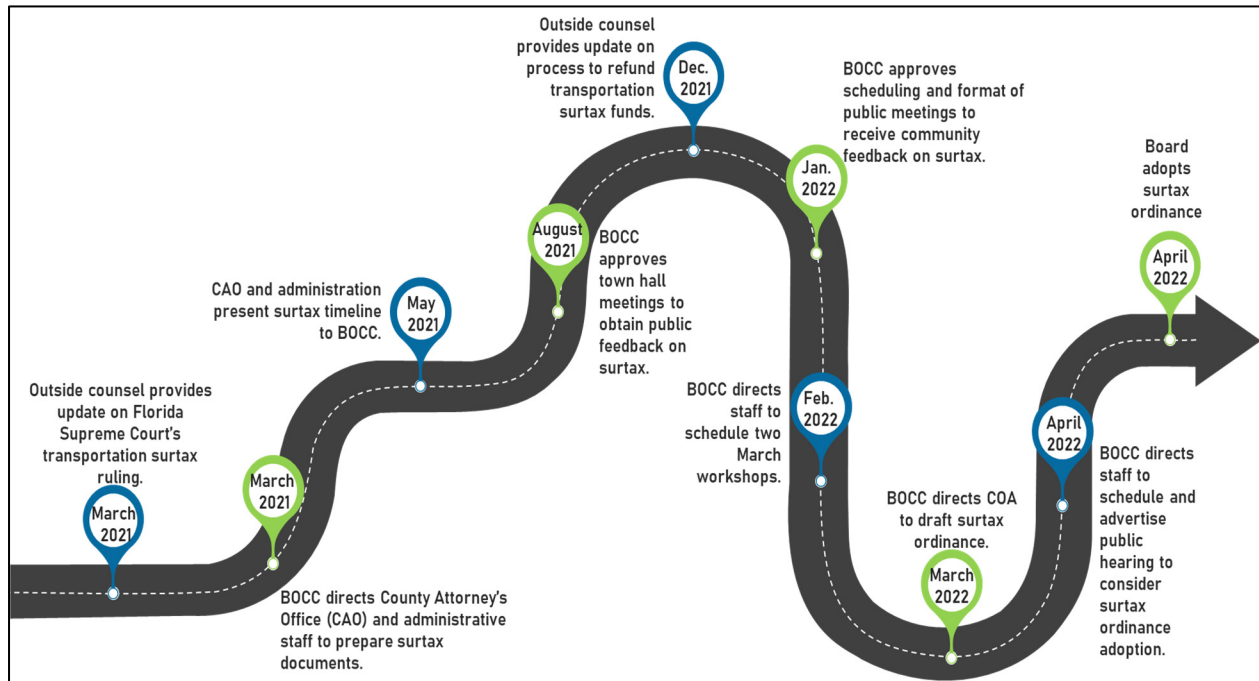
Outside counsel provides update on Florida Supreme Court's transportation surtax ruling.

March 2021

March 2021

BOCC directs County Attorney's Office (CAO) and administrative staff to prepare surtax documents.

CAO and administration present surtax timeline to BOCC.

May 2021

August 2021

BOCC approves town hall meetings to obtain public feedback on surtax.

Outside counsel provides update on process to refund transportation surtax funds.

Dec. 2021

BOCC approves scheduling and format of public meetings to receive community feedback on surtax.

Jan. 2022

BOCC directs staff to schedule two March workshops.

Feb. 2022

BOCC directs COA to draft surtax ordinance.

March 2022

April 2022

BOCC directs staff to schedule and advertise public hearing to consider surtax ordinance adoption.

Board adopts surtax ordinance

April 2022